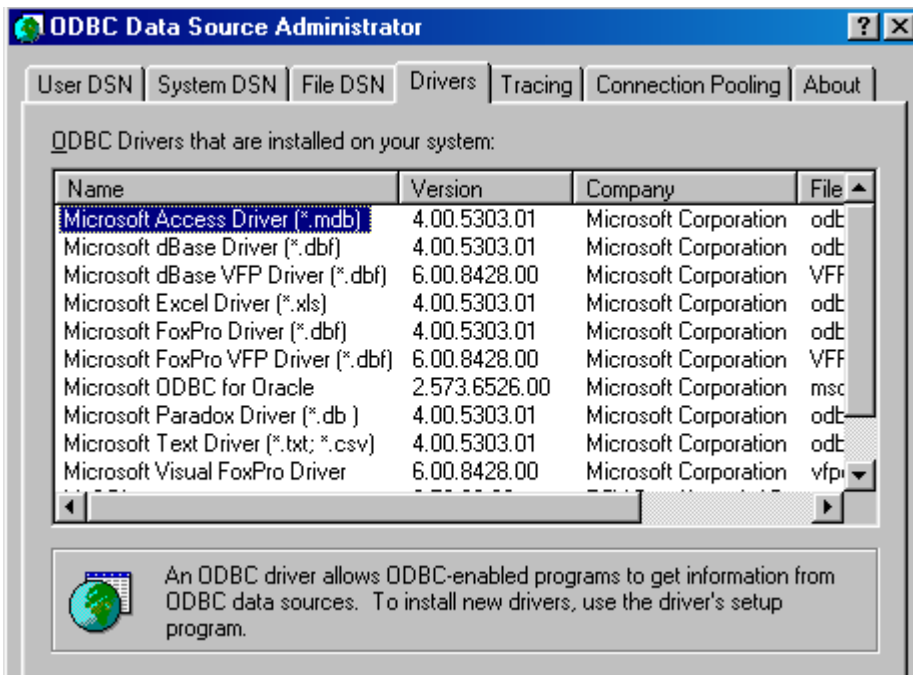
ODBC Data Source Administrator

? X

User DSN | System DSN | File DSN | Drivers | Tracing | Connection Pooling | About

ODBC Drivers that are installed on your system:

| Name | Version | Company | File |
|---|---|---|---|
| Microsoft Access Driver (*.mdb) | 4.00.5303.01 | Microsoft Corporation | odb |
| Microsoft dBase Driver (*.dbf) | 4.00.5303.01 | Microsoft Corporation | odb |
| Microsoft dBase VFP Driver (*.dbf) | 6.00.8428.00 | Microsoft Corporation | VFF |
| Microsoft Excel Driver (*.xls) | 4.00.5303.01 | Microsoft Corporation | odb |
| Microsoft FoxPro Driver (*.dbf) | 4.00.5303.01 | Microsoft Corporation | odb |
| Microsoft FoxPro VFP Driver (*.dbf) | 6.00.8428.00 | Microsoft Corporation | VFF |
| Microsoft ODBC for Oracle | 2.573.6526.00 | Microsoft Corporation | msc |
| Microsoft Paradox Driver (*.db ) | 4.00.5303.01 | Microsoft Corporation | odb |
| Microsoft Text Driver (*.txt; *.csv) | 4.00.5303.01 | Microsoft Corporation | odb |
| Microsoft Visual FoxPro Driver | 6.00.8428.00 | Microsoft Corporation | vfp |
| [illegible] | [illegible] | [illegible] | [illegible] |

An ODBC driver allows ODBC-enabled programs to get information from ODBC data sources. To install new drivers, use the driver's setup program.